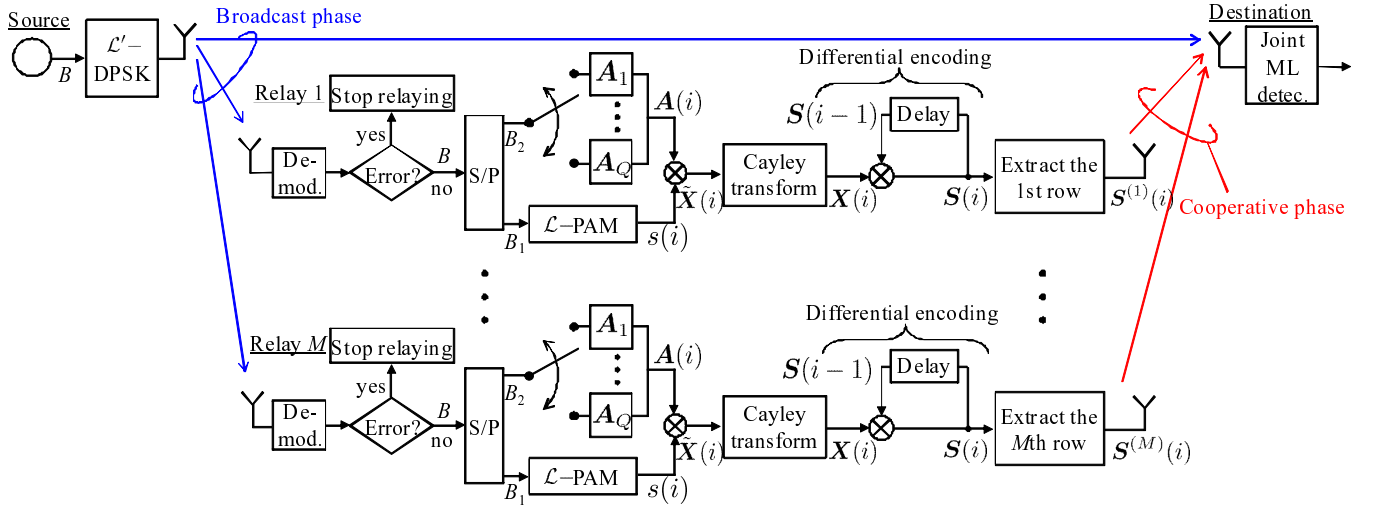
Source

$B$

$\mathcal{L}'-$ DPSK

Broadcast phase

Destination

Joint ML detec.

Relay 1

Stop relaying

yes

De-mod.

Error?

no

$B$

S/P

$B_2$

$B_1$

$\boldsymbol{A}_1$

$\boldsymbol{A}_Q$

$\boldsymbol{A}(i)$

$\tilde{\boldsymbol{X}}(i)$

$\mathcal{L}-$PAM

$s(i)$

Cayley transform

$\boldsymbol{X}(i)$

Differential encoding

$\boldsymbol{S}(i-1)$

Delay

$\boldsymbol{S}(i)$

Extract the 1st row

$\boldsymbol{S}^{(1)}(i)$

Cooperative phase

Relay $M$

Stop relaying

yes

De-mod.

Error?

no

$B$

S/P

$B_2$

$B_1$

$\boldsymbol{A}_1$

$\boldsymbol{A}_Q$

$\boldsymbol{A}(i)$

$\tilde{\boldsymbol{X}}(i)$

$\mathcal{L}-$PAM

$s(i)$

Cayley transform

$\boldsymbol{X}(i)$

Differential encoding

$\boldsymbol{S}(i-1)$

Delay

$\boldsymbol{S}(i)$

Extract the $M$th row

$\boldsymbol{S}^{(M)}(i)$